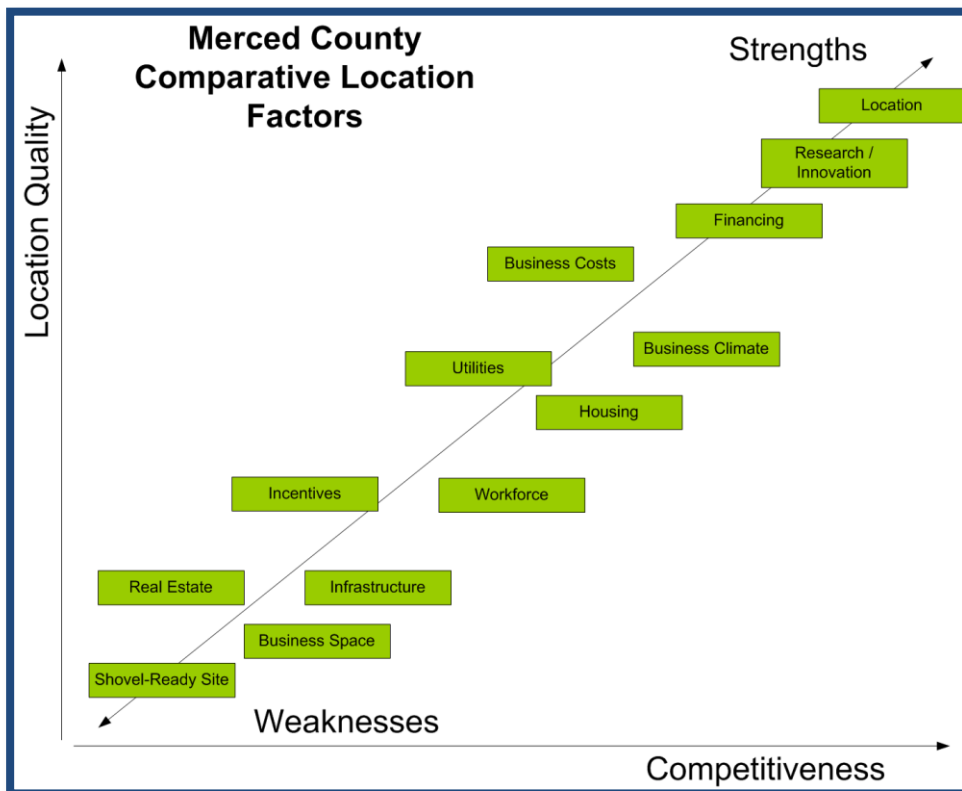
Merced County Comparative Location Factors

Strengths

Location Quality

Location

Research / Innovation

Financing

Business Costs

Business Climate

Utilities

Housing

Incentives

Workforce

Real Estate

Infrastructure

Business Space

Shovel-Ready Site

Weaknesses

Competitiveness